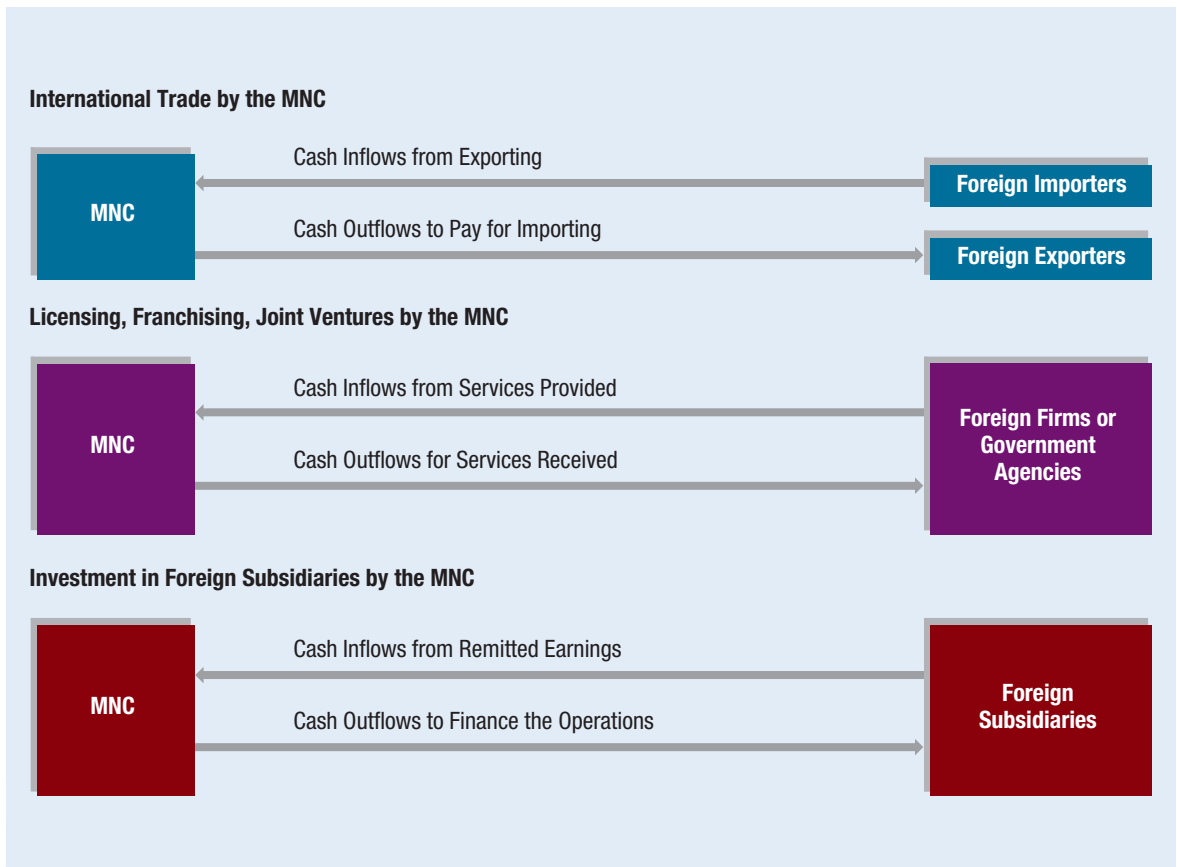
International Trade by the MNC

MNC

Cash Inflows from Exporting

Foreign Importers

Cash Outflows to Pay for Importing

Foreign Exporters

Licensing, Franchising, Joint Ventures by the MNC

MNC

Cash Inflows from Services Provided

Cash Outflows for Services Received

Foreign Firms or Government Agencies

Investment in Foreign Subsidiaries by the MNC

MNC

Cash Inflows from Remitted Earnings

Cash Outflows to Finance the Operations

Foreign Subsidiaries